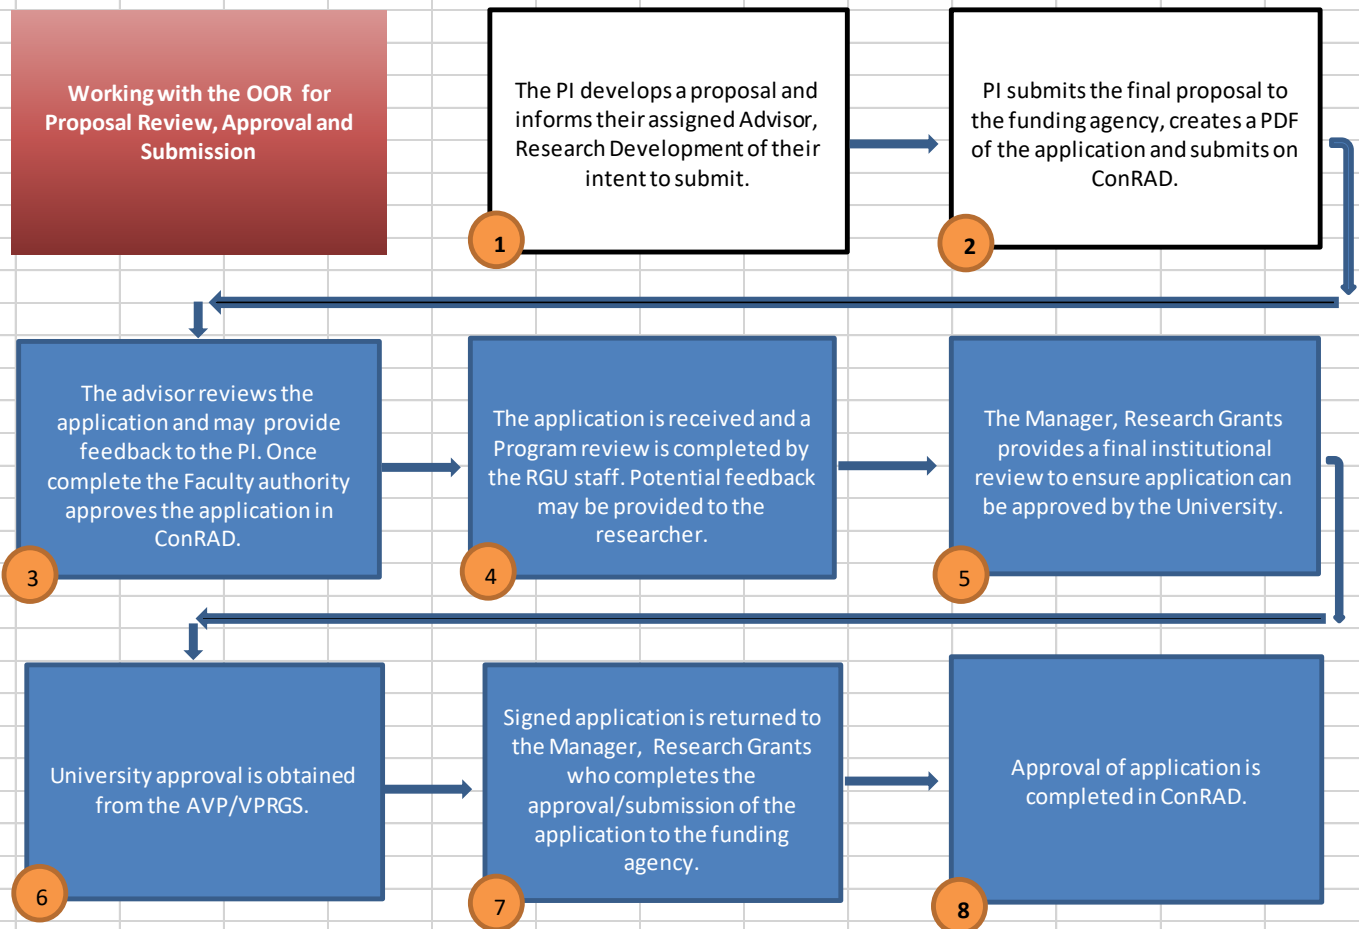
Working with the OOR for Proposal Review, Approval and Submission

The PI develops a proposal and informs their assigned Advisor, Research Development of their intent to submit.

1

PI submits the final proposal to the funding agency, creates a PDF of the application and submits on ConRAD.

2

The advisor reviews the application and may provide feedback to the PI. Once complete the Faculty authority approves the application in ConRAD.

3

The application is received and a Program review is completed by the RGU staff. Potential feedback may be provided to the researcher.

4

The Manager, Research Grants provides a final institutional review to ensure application can be approved by the University.

5

University approval is obtained from the AVP/VPRGS.

6

Signed application is returned to the Manager, Research Grants who completes the approval/submission of the application to the funding agency.

7

Approval of application is completed in ConRAD.

8